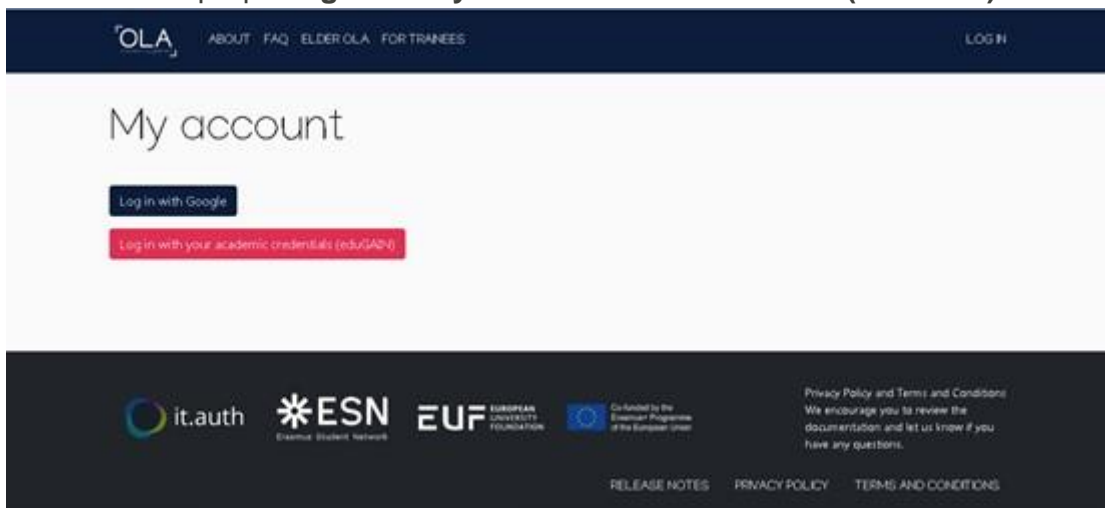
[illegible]

OLA ABOUT FAQ ELDER OLA FOR TRAINEES LOG IN

My account

Log in with Google

Log in with your academic credentials (eduGAIN)

it.auth ESN Erasmus Student Network EUF EUROPEAN UNIVERSITY FOUNDATION Co-funded by the Erasmus+ Programme of the European Union

Privacy Policy and Terms and Conditions We encourage you to review the documentation and let us know if you have any questions.

RELEASE NOTES PRIVACY POLICY TERMS AND CONDITIONS